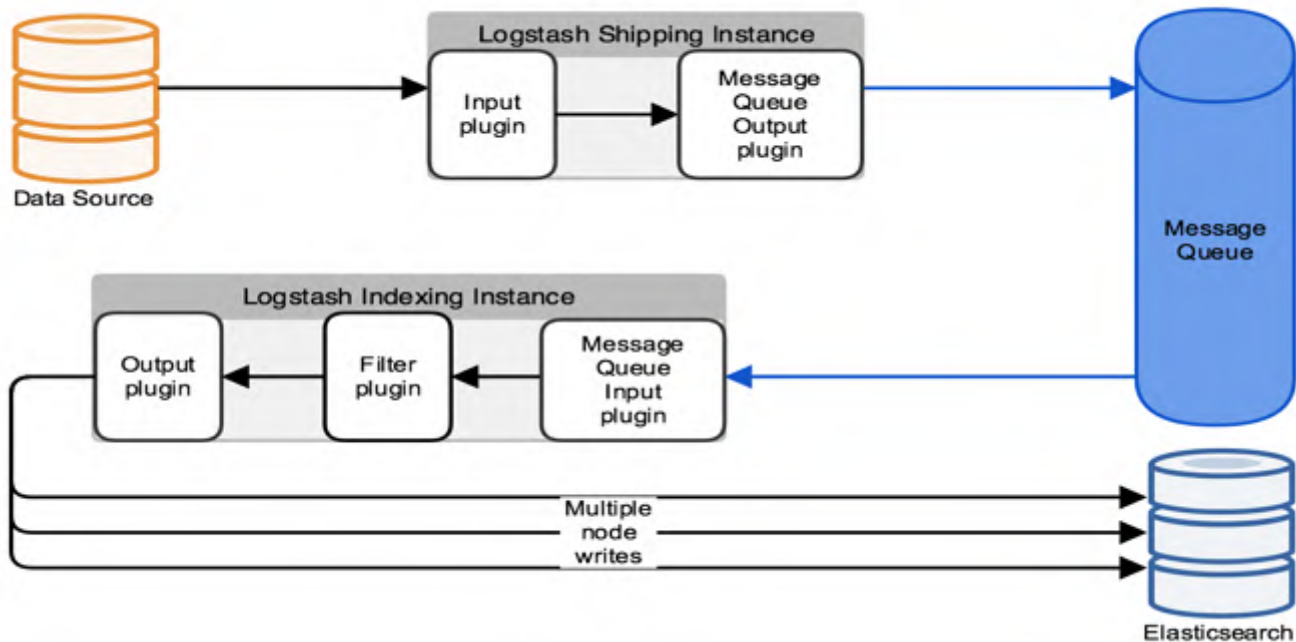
Data Source

Logstash Shipping Instance

Input plugin

Message Queue Output plugin

Message Queue

Logstash Indexing Instance

Output plugin

Filter plugin

Message Queue Input plugin

Multiple node writes

Elasticsearch